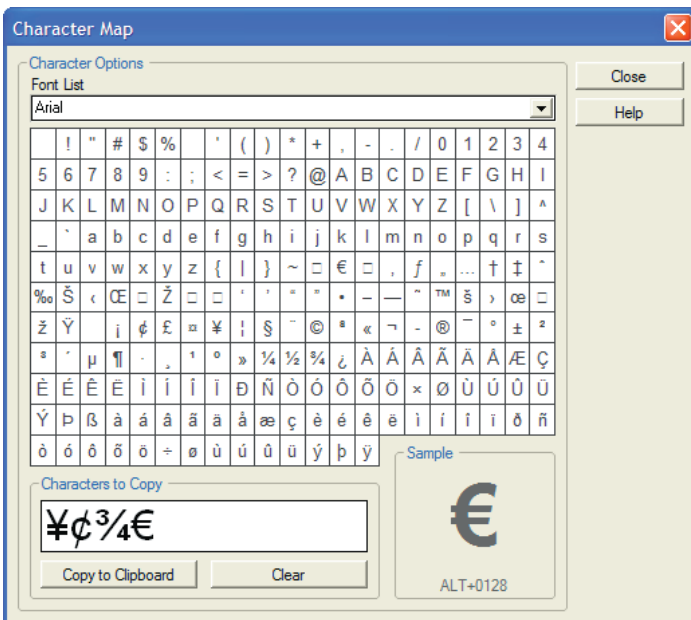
Character Map

Character Options
Font List
Arial

|   | ! | " | # | $ | % |   | ' | ( | ) | * | + | , | - | . | / | 0 | 1 | 2 | 3 | 4 |
|---|---|---|---|---|---|---|---|---|---|---|---|---|---|---|---|---|---|---|---|---|
| 5 | 6 | 7 | 8 | 9 | : | ; | < | = | > | ? | @ | A | B | C | D | E | F | G | H | I |
| J | K | L | M | N | O | P | Q | R | S | T | U | V | W | X | Y | Z | [ | \ | ] | ^ |
| _ | ` | a | b | c | d | e | f | g | h | i | j | k | l | m | n | o | p | q | r | s |
| t | u | v | w | x | y | z | { | \| | } | ~ | □ | € | □ | ‚ | ƒ | „ | … | † | ‡ | ˆ |
| ‰ | Š | ‹ | Œ | □ | Ž | □ | □ | ' | ' | " | " | • | – | — | ˜ | ™ | š | › | œ | □ |
| ž | Ÿ |   | ¡ | ¢ | £ | ¤ | ¥ | ¦ | § | ¨ | © | ª | « | ¬ | - | ® | ¯ | ° | ± | ² |
| ³ | ´ | µ | ¶ | · | ¸ | ¹ | º | » | ¼ | ½ | ¾ | ¿ | À | Á | Â | Ã | Ä | Å | Æ | Ç |
| È | É | Ê | Ë | Ì | Í | Î | Ï | Ð | Ñ | Ò | Ó | Ô | Õ | Ö | × | Ø | Ù | Ú | Û | Ü |
| Ý | Þ | ß | à | á | â | ã | ä | å | æ | ç | è | é | ê | ë | ì | í | î | ï | ð | ñ |
| ò | ó | ô | õ | ö | ÷ | ø | ù | ú | û | ü | ý | þ | ÿ |   |   |   |   |   |   |   |

Characters to Copy
¥¢¾€
Copy to Clipboard
Clear

Sample
€
ALT+0128

Close
Help